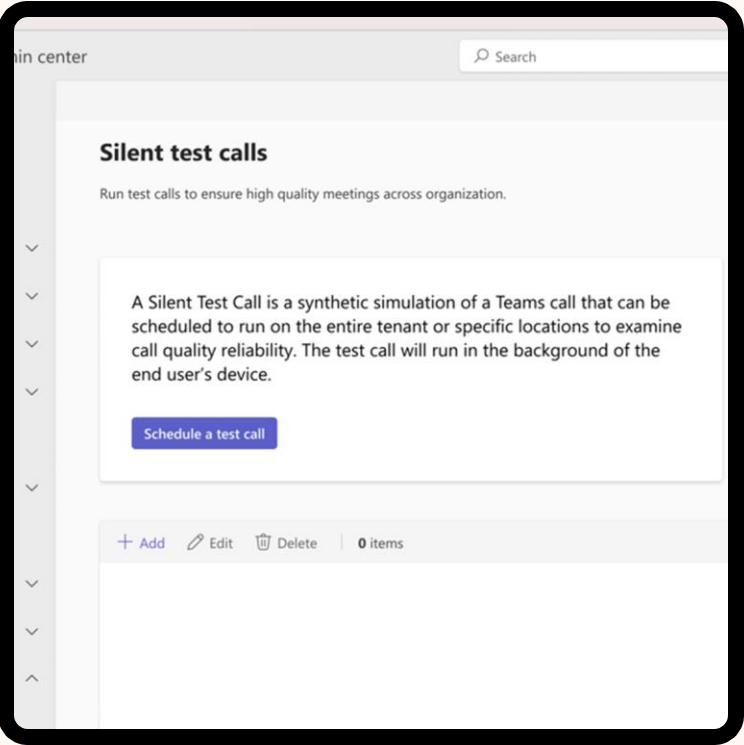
in center

Search

Silent test calls

Run test calls to ensure high quality meetings across organization.

A Silent Test Call is a synthetic simulation of a Teams call that can be scheduled to run on the entire tenant or specific locations to examine call quality reliability. The test call will run in the background of the end user's device.

Schedule a test call

+ Add Edit Delete | 0 items